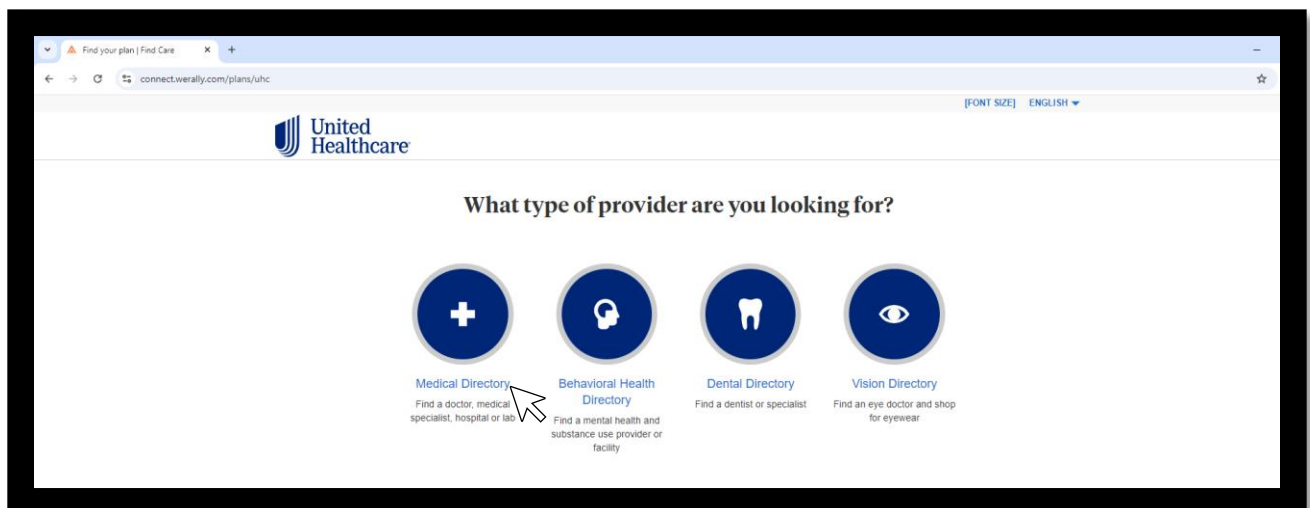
Find your plan | Find Care

connect.werally.com/plans/uhc

[FONT SIZE] ENGLISH

United Healthcare

What type of provider are you looking for?

Medical Directory
Find a doctor, medical specialist, hospital or lab

Behavioral Health Directory
Find a mental health and substance use provider or facility

Dental Directory
Find a dentist or specialist

Vision Directory
Find an eye doctor and shop for eyewear